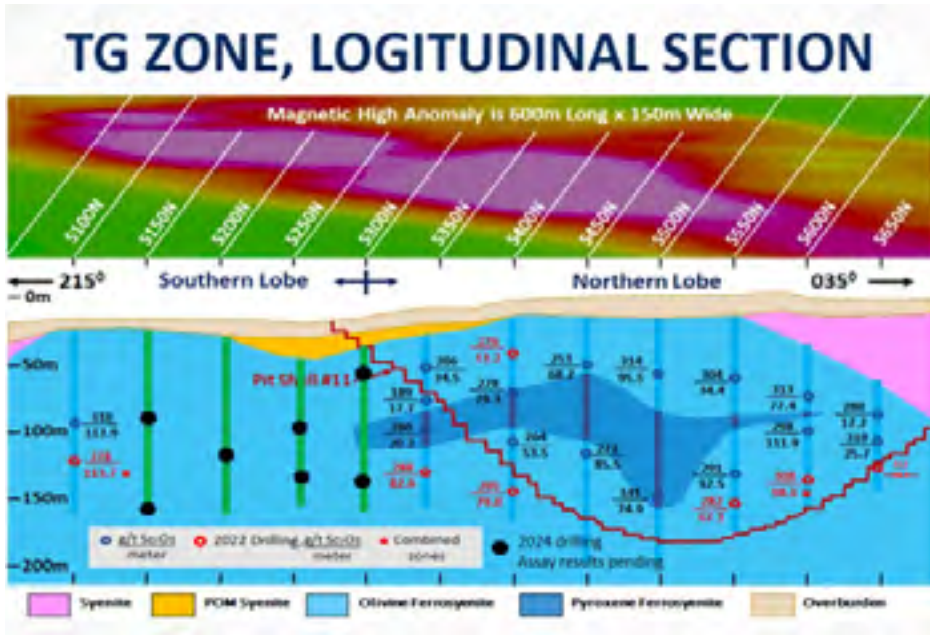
TG ZONE, LOGITUDINAL SECTION

Magnetic High Anomaly is 600m Long x 150m Wide

5100N
5150N
5200N
5250N
5300N
5350N
5400N
5450N
5500N
5550N
5600N
5650N

← 215⁰ Southern Lobe Northern Lobe 035⁰ →

0m
-50m
-100m
-150m
-200m

Pit Shell #11

$\frac{338}{113.9}$
$\frac{236}{115.7}$
$\frac{306}{34.5}$
$\frac{276}{13.2}$
$\frac{189}{17.1}$
$\frac{278}{26.3}$
$\frac{260}{20.3}$
$\frac{266}{82.9}$
$\frac{253}{68.2}$
$\frac{314}{95.1}$
$\frac{264}{53.5}$
$\frac{285}{79.0}$
$\frac{273}{85.5}$
$\frac{345}{74.0}$
$\frac{304}{34.4}$
$\frac{298}{111.9}$
$\frac{291}{92.5}$
$\frac{282}{62.7}$
$\frac{313}{77.4}$
$\frac{308}{38.5}$
$\frac{288}{17.2}$
$\frac{319}{25.7}$
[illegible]

g/t Sc₂O₃ meter
2022 Drilling g/t Sc₂O₃ meter
Combined zones
2024 drilling Assay results pending

Syenite
PGM Syenite
Olivine Ferrosyenite
Pyroxene Ferrosyenite
Overburden